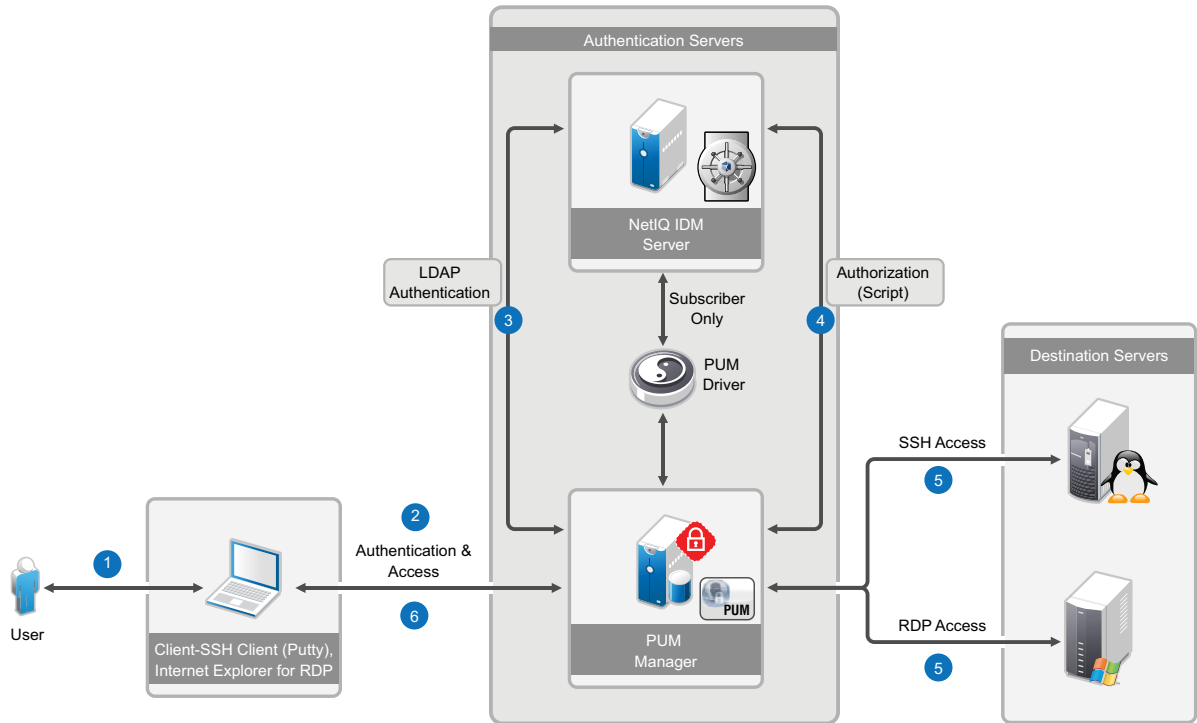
Authentication Servers

NetIQ IDM Server

LDAP Authentication

3

Subscriber Only

Authorization (Script)

4

PUM Driver

Destination Servers

SSH Access

5

2

Authentication & Access

6

PUM

PUM Manager

RDP Access

5

1

User

Client-SSH Client (Putty), Internet Explorer for RDP